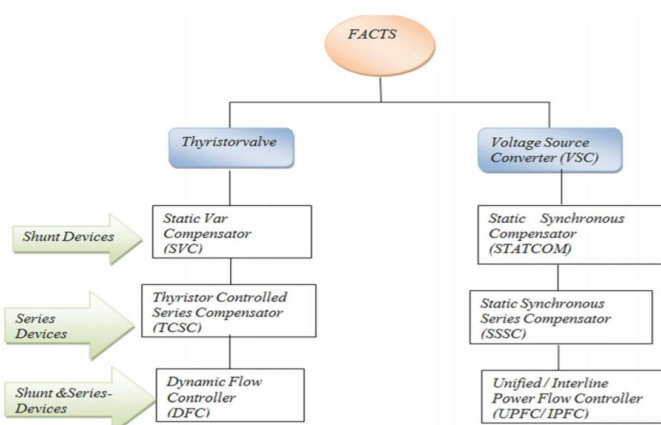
FACTS

Thyristorvalve

Voltage Source Converter (VSC)

Shunt Devices

Static Var Compensator (SVC)

Series Devices

Thyristor Controlled Series Compensator (TCSC)

Shunt &Series-Devices

Dynamic Flow Controller (DFC)

Static Synchronous Compensator (STATCOM)

Static Synchronous Series Compensator (SSSC)

Unified / Interline Power Flow Controller (UPFC/ IPFC)